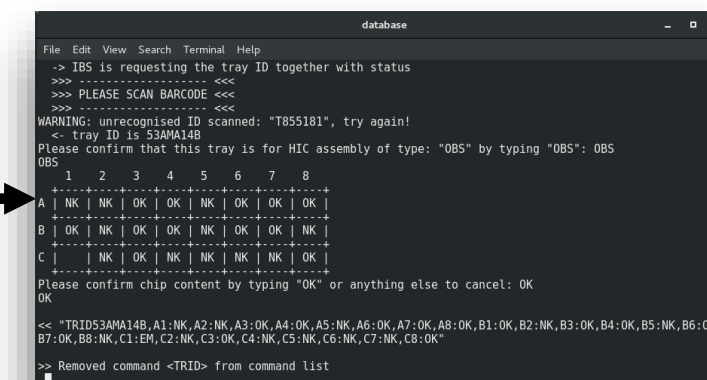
database

File Edit View Search Terminal Help

-> IBS is requesting the tray ID together with status
>>> ------------------- <<<
>>> PLEASE SCAN BARCODE <<<
>>> ------------------- <<<
WARNING: unrecognised ID scanned: "T855181", try again!
<- tray ID is 53AMA14B
Please confirm that this tray is for HIC assembly of type: "OBS" by typing "OBS": OBS
OBS

|   | 1 | 2 | 3 | 4 | 5 | 6 | 7 | 8 |
|---|---|---|---|---|---|---|---|---|
| A | NK | NK | OK | OK | NK | OK | OK | OK |
| B | NK | NK | OK | OK | NK | OK | OK | NK |
| C |  | NK | OK | NK | NK | NK | NK | OK |

Please confirm chip content by typing "OK" or anything else to cancel: OK
OK

<< "TRID53AMA14B,A1:NK,A2:NK,A3:OK,A4:OK,A5:NK,A6:OK,A7:OK,A8:OK,B1:OK,B2:NK,B3:OK,B4:OK,B5:NK,B6:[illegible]
B7:OK,B8:NK,C1:EM,C2:NK,C3:OK,C4:NK,C5:NK,C6:NK,C7:NK,C8:OK"

>> Removed command <TRID> from command list